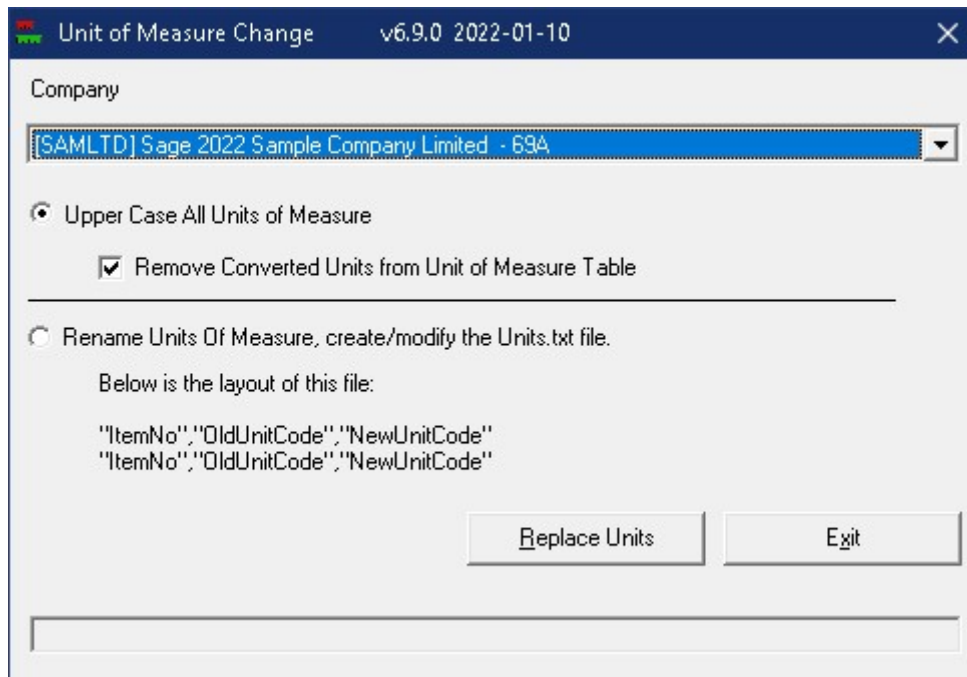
Unit of Measure Change v6.9.0 2022-01-10

Company

[SAMLTD] Sage 2022 Sample Company Limited - 69A

Upper Case All Units of Measure

Remove Converted Units from Unit of Measure Table

Rename Units Of Measure, create/modify the Units.txt file.

Below is the layout of this file:

"ItemNo","OldUnitCode","NewUnitCode"
"ItemNo","OldUnitCode","NewUnitCode"

Replace Units

Exit